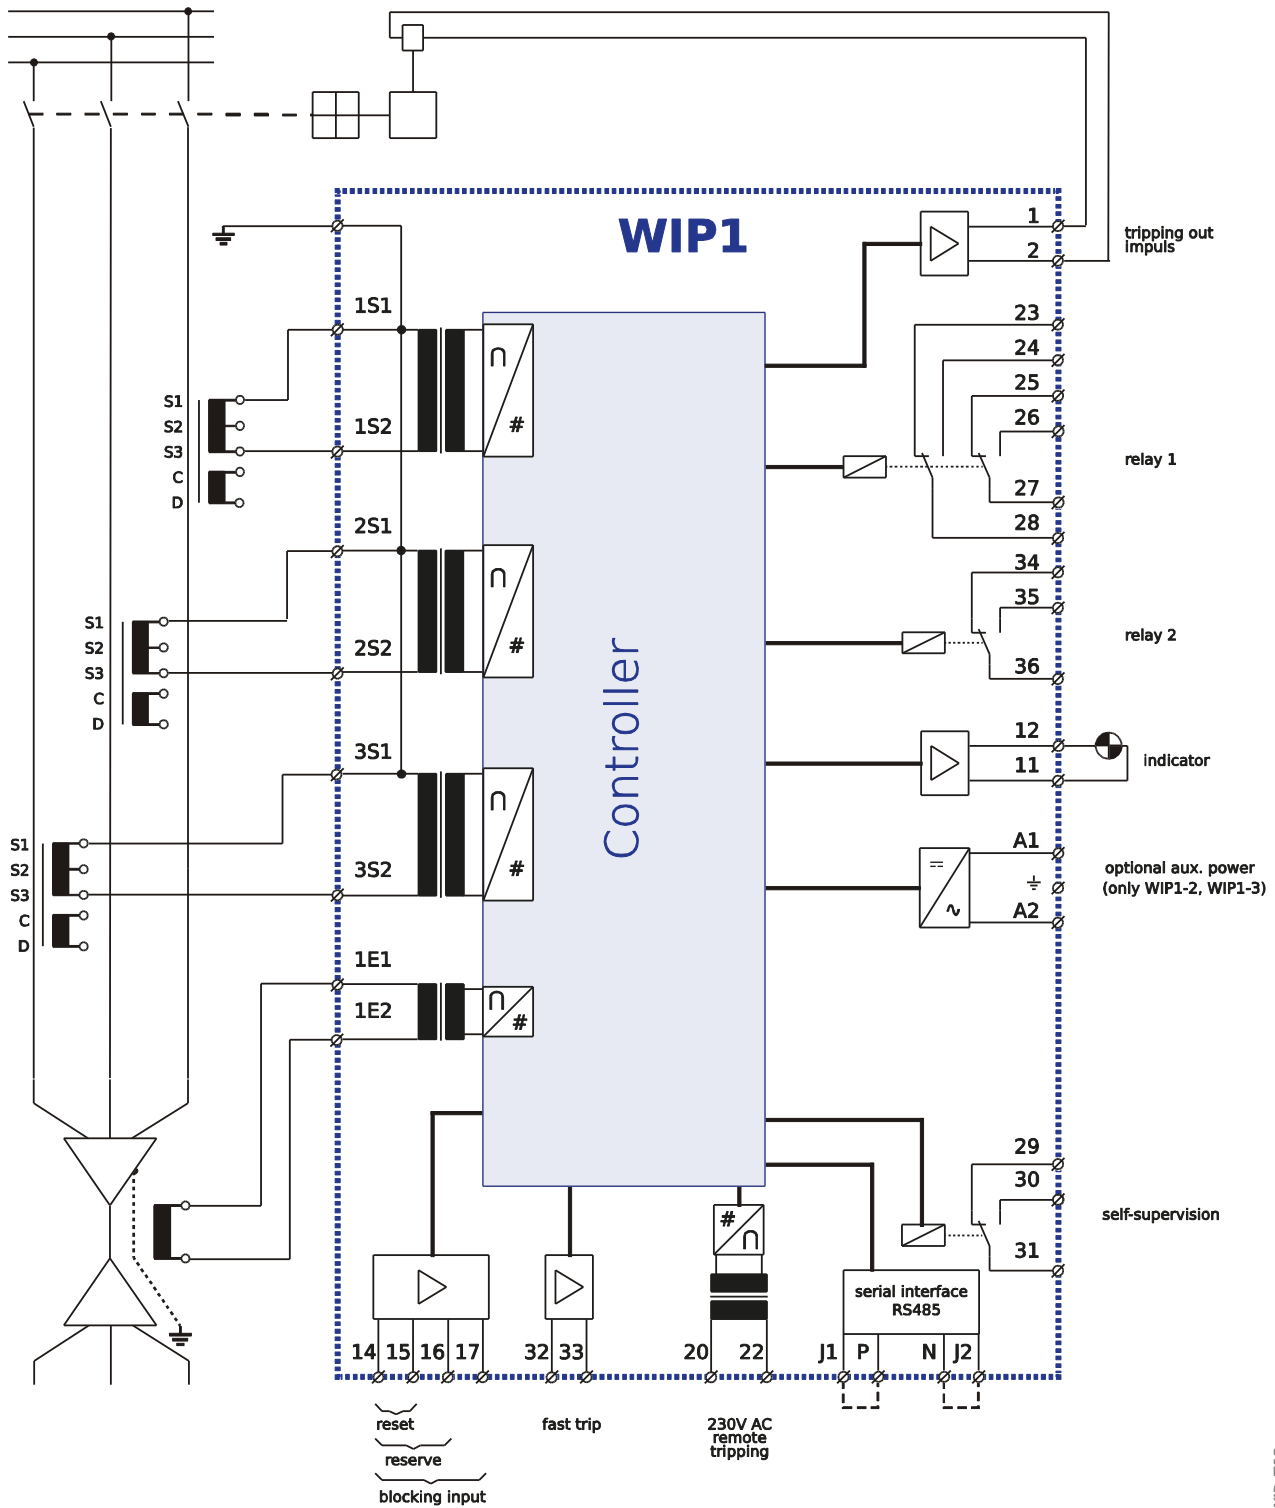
WIP1

1
2
tripping out impuls

1S1
S1
S2
S3
C
D
1S2

23
24
25
26
27
28
relay 1

2S1
S1
S2
S3
C
D
2S2

34
35
36
relay 2

3S1
Controller
12
11
indicator

S1
S2
S3
C
D
3S2

A1
A2
optional aux. power (only WIP1-2, WIP1-3)

1E1
1E2

29
30
31
self-supervision

serial interface RS485

14 15 16 17
32 33
20 22
J1 P N J2

reset
reserve
blocking input
fast trip
230V AC remote tripping